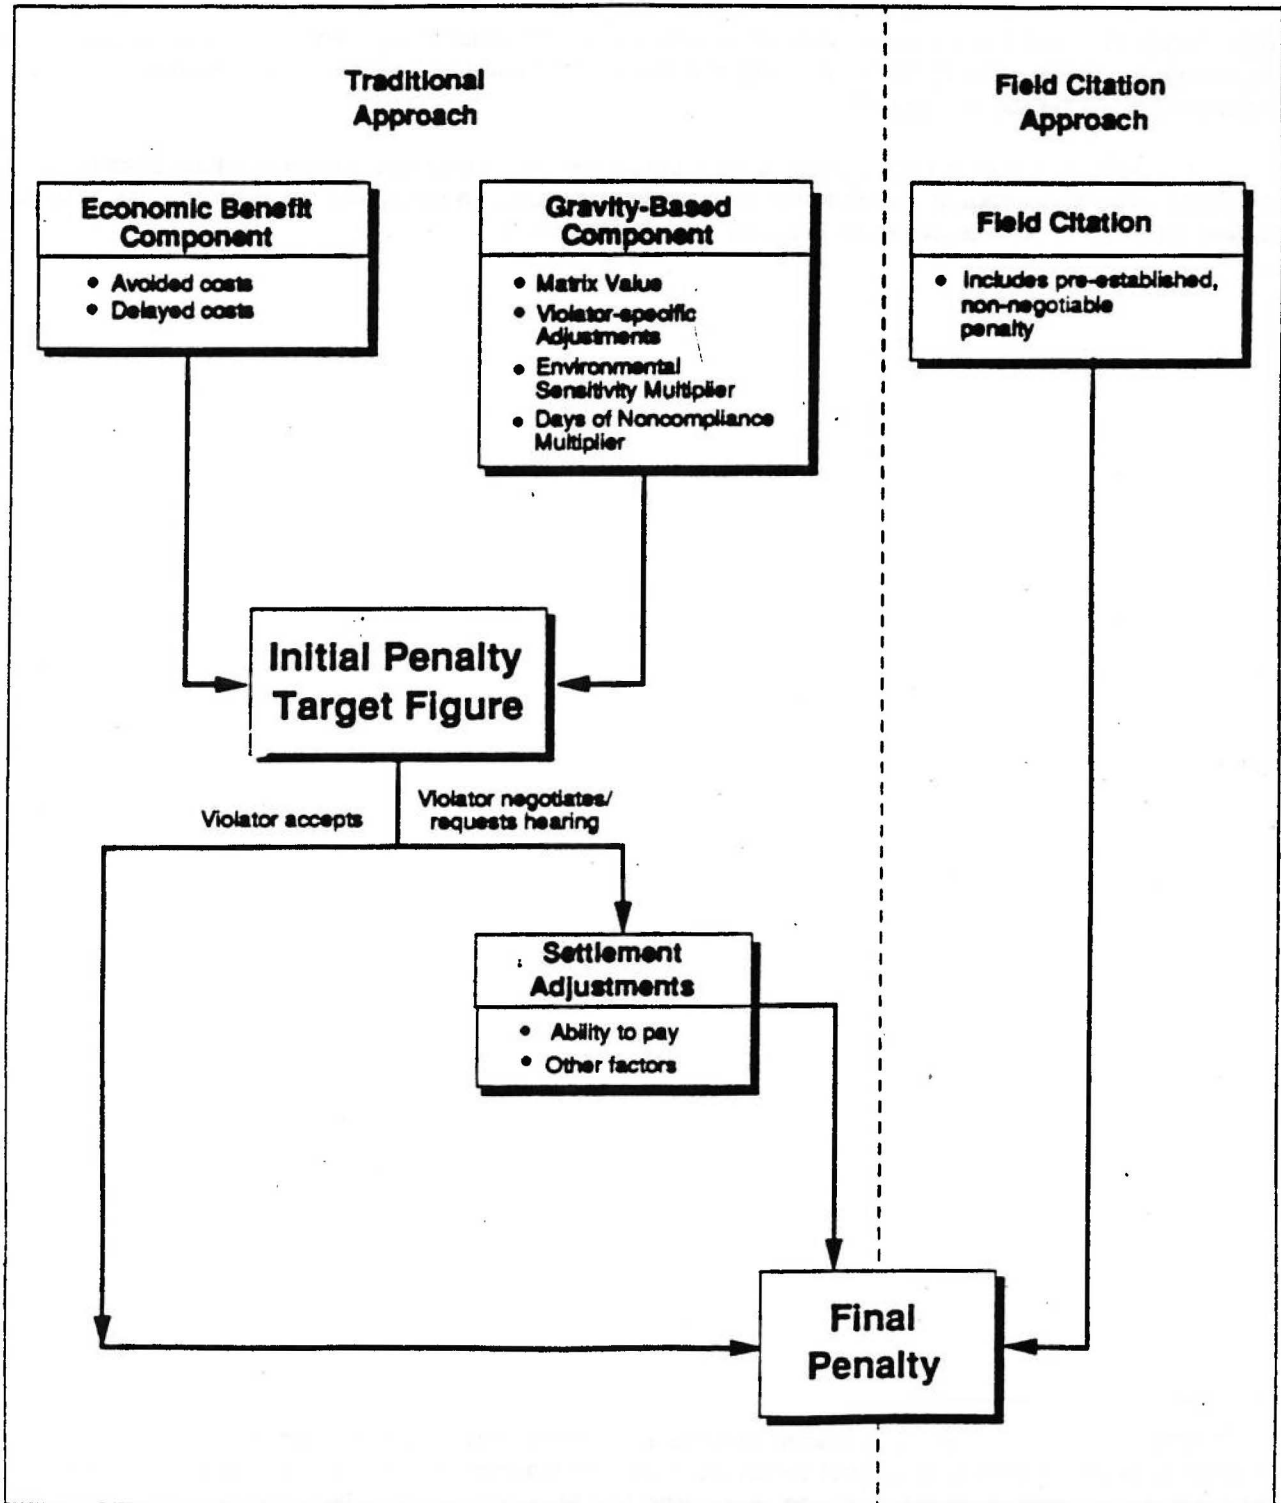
Traditional Approach

Field Citation Approach

Economic Benefit Component

- Avoided costs
- Delayed costs

Gravity-Based Component

- Matrix Value
- Violator-specific Adjustments
- Environmental Sensitivity Multiplier
- Days of Noncompliance Multiplier

Field Citation

- Includes pre-established, non-negotiable penalty

Initial Penalty Target Figure

Violator accepts

Violator negotiates/ requests hearing

Settlement Adjustments

- Ability to pay
- Other factors

Final Penalty